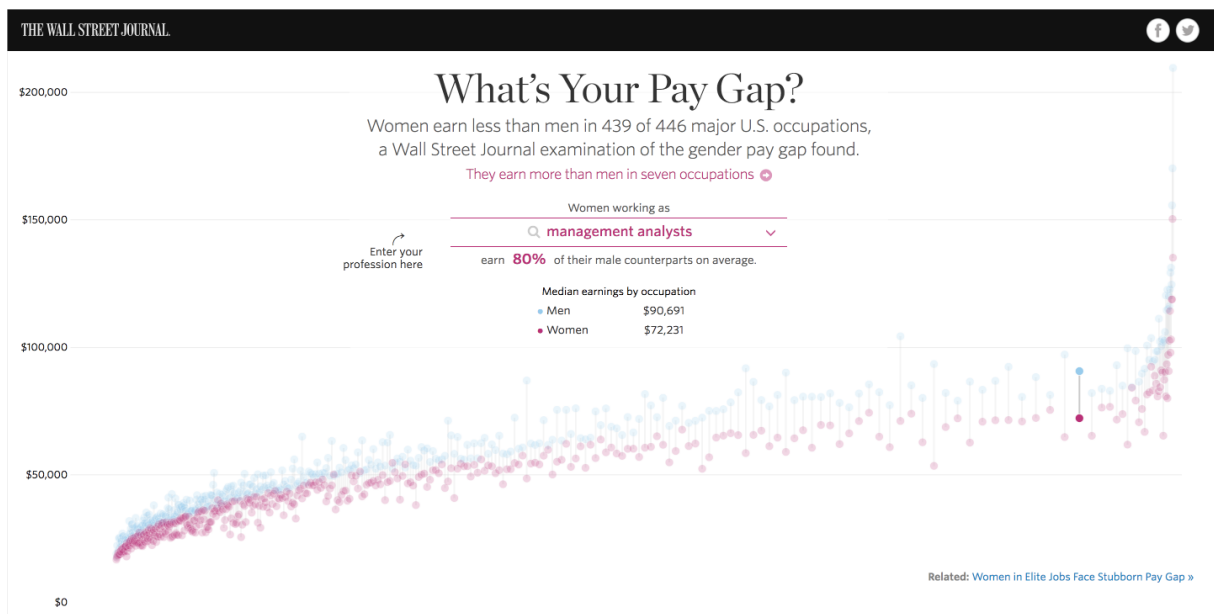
THE WALL STREET JOURNAL.

What's Your Pay Gap?

Women earn less than men in 439 of 446 major U.S. occupations, a Wall Street Journal examination of the gender pay gap found.

They earn more than men in seven occupations

Women working as

management analysts

Enter your profession here

earn 80% of their male counterparts on average.

Median earnings by occupation

| | |
|---|---|
| Men | $90,691 |
| Women | $72,231 |

$200,000

$150,000

$100,000

$50,000

$0

Related: Women in Elite Jobs Face Stubborn Pay Gap »